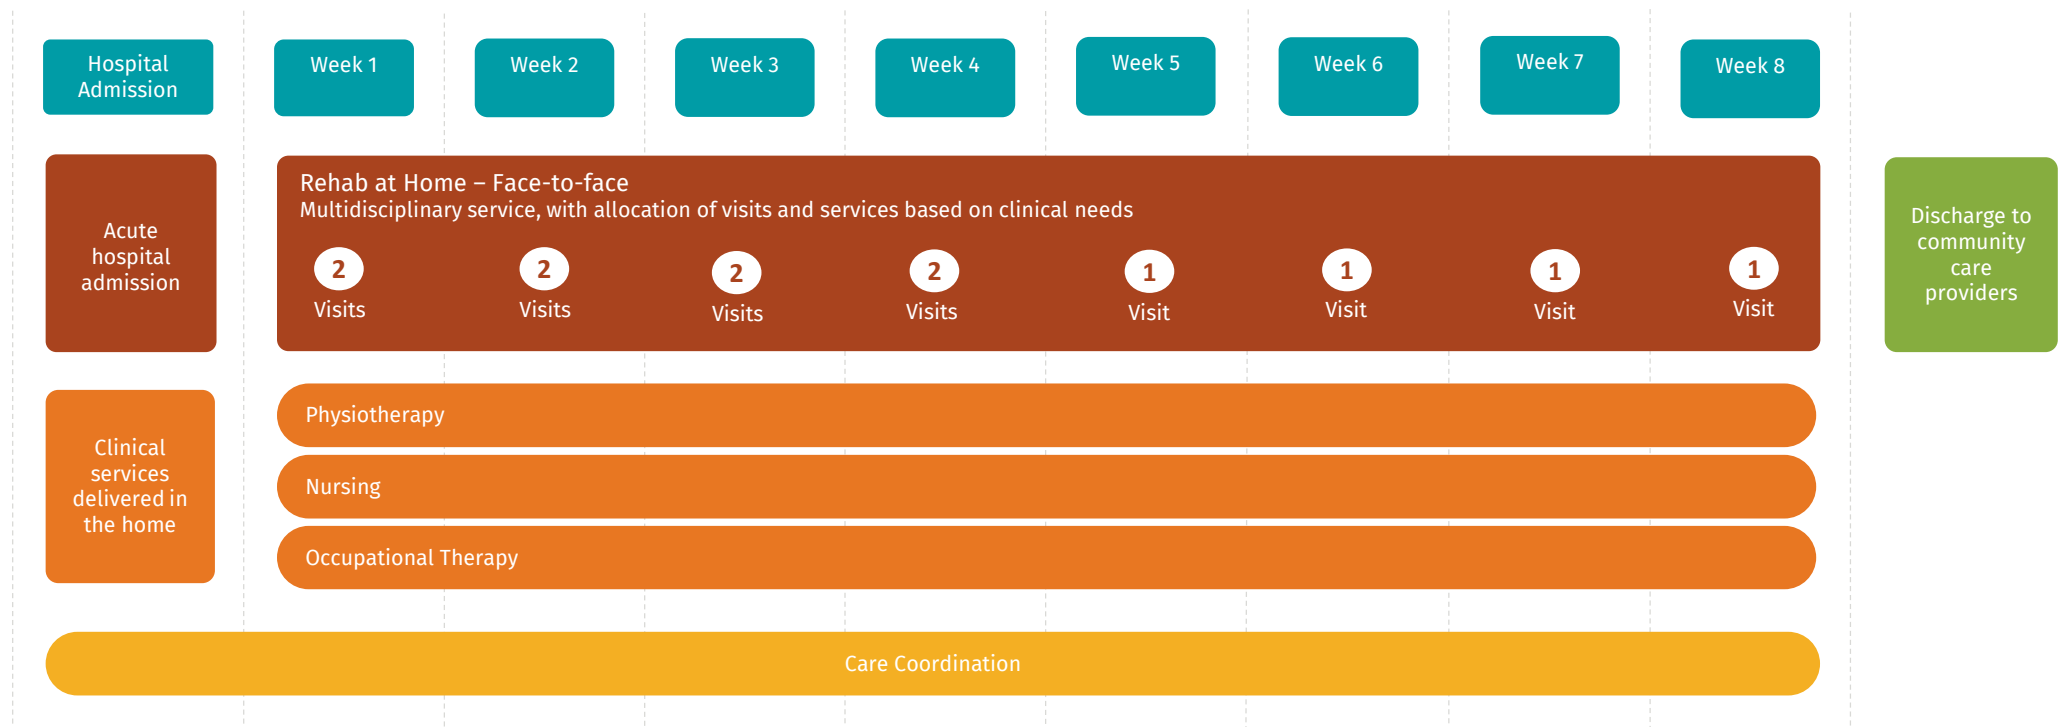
Hospital Admission

Week 1

Week 2

Week 3

Week 4

Week 5

Week 6

Week 7

Week 8

Acute hospital admission

Rehab at Home – Face-to-face
Multidisciplinary service, with allocation of visits and services based on clinical needs

2 Visits

2 Visits

2 Visits

2 Visits

1 Visit

1 Visit

1 Visit

1 Visit

Discharge to community care providers

Clinical services delivered in the home

Physiotherapy

Nursing

Occupational Therapy

Care Coordination